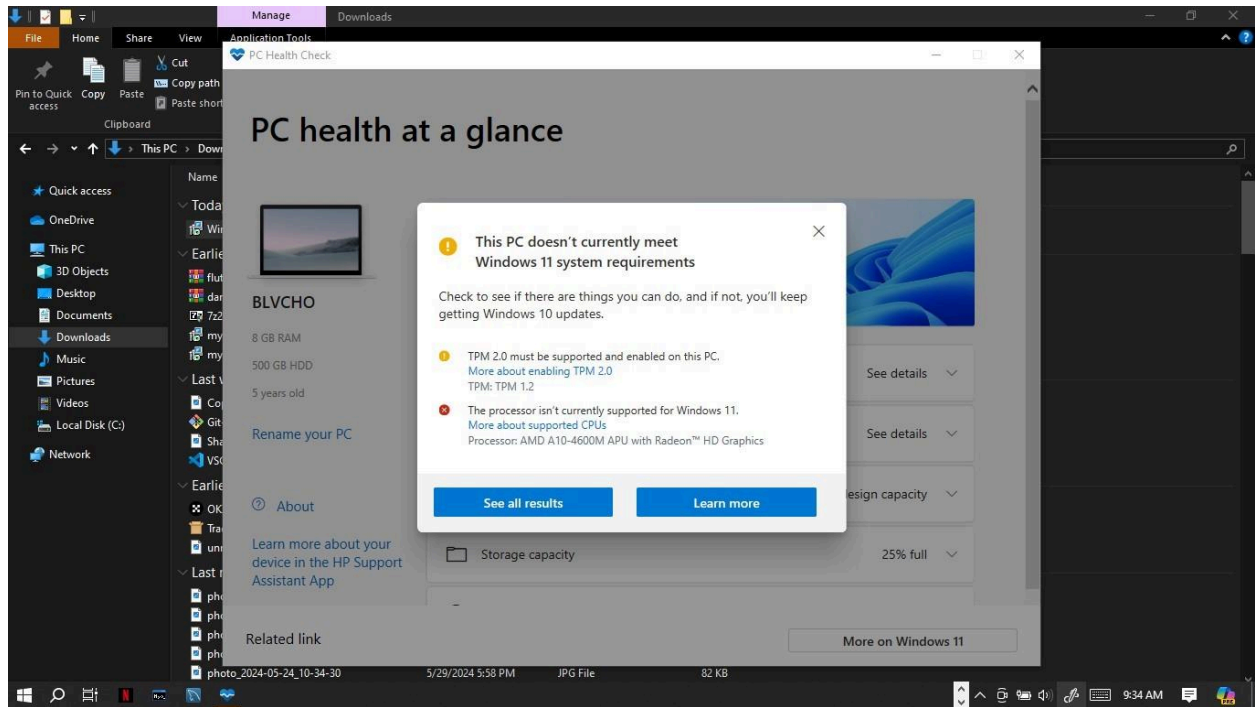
Manage Downloads

File Home Share View Application Tools

Pin to Quick access Copy Paste Cut Copy path Paste short

Clipboard

This PC › Down

Quick access
OneDrive
This PC
3D Objects
Desktop
Documents
Downloads
Music
Pictures
Videos
Local Disk (C:)
Network

Name
Toda
Wi
Earlie
flut
dar
7z2
my
my
Last
Co
Git
Sha
VS
Earlie
OK
Tra
uni
Last
ph
ph
ph
ph
photo_2024-05-24_10-34-30 5/29/2024 5:58 PM JPG File 82 KB

PC Health Check

PC health at a glance

BLVCHO

8 GB RAM

500 GB HDD

5 years old

Rename your PC

About

Learn more about your device in the HP Support Assistant App

See details

See details

esign capacity

Storage capacity 25% full

Related link

More on Windows 11

This PC doesn't currently meet Windows 11 system requirements

Check to see if there are things you can do, and if not, you'll keep getting Windows 10 updates.

TPM 2.0 must be supported and enabled on this PC.
More about enabling TPM 2.0
TPM: TPM 1.2

The processor isn't currently supported for Windows 11.
More about supported CPUs
Processor: AMD A10-4600M APU with Radeon™ HD Graphics

See all results

Learn more

9:34 AM